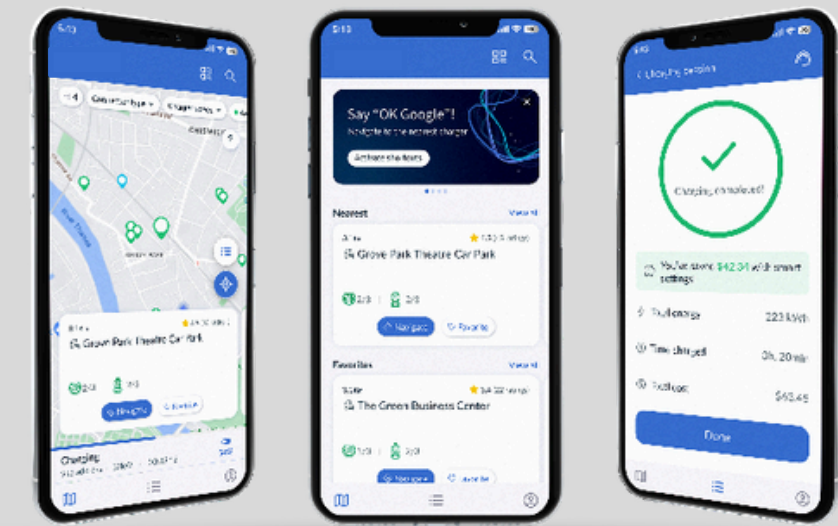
Grove Park Theatre Car Park

2/3 3/3

Navigate Favorite

Charging

Say "OK Google"!

Navigate to the nearest charger

Activate shortcut

Nearest

View all

Grove Park Theatre Car Park

2/3 2/3

Navigate Favorite

Favorites

View all

The Green Business Center

1/3 3/3

Navigate Favorite

Charging session

Charging completed!

You've saved $42.04 with smart settings

Total energy 223 kWh

Time charged 0h 20 min

Total cost $43.45

Done